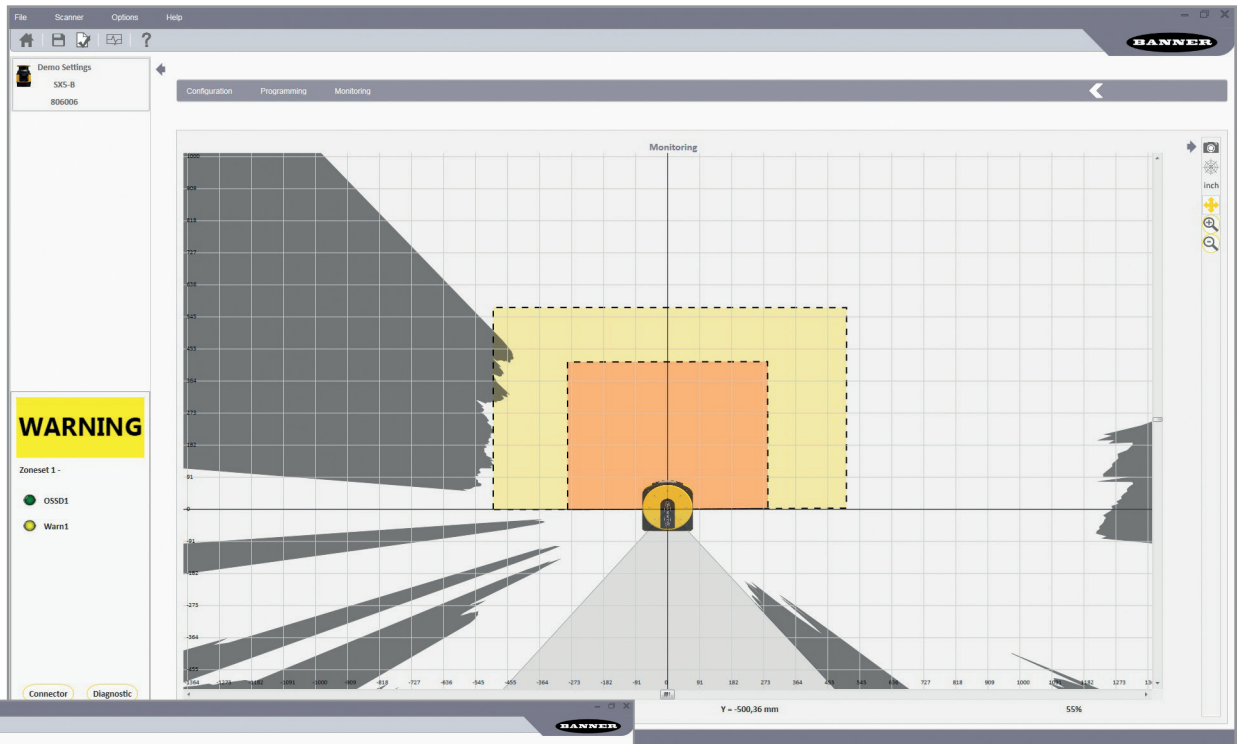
File Scanner Options Help

BANNER

Demo Settings
SX5-B
806006

Configuration Programming Monitoring

Monitoring

inch

1000
909
818
727
636
545
455
364
273
182
91
0
-91
-182
-273
-364
-455

-1364 -1273 -1182 -1091 -1000 -909 -818 -727 -636 -545 -455 -364 -273 -182 -91 0 91 182 273 364 455 545 636 727 818 909 1000 1091 1182 1273 13

WARNING

Zoneset 1 -

OSSD1

Warn1

Connector Diagnostic

Y = -500,36 mm

55%

BANNER